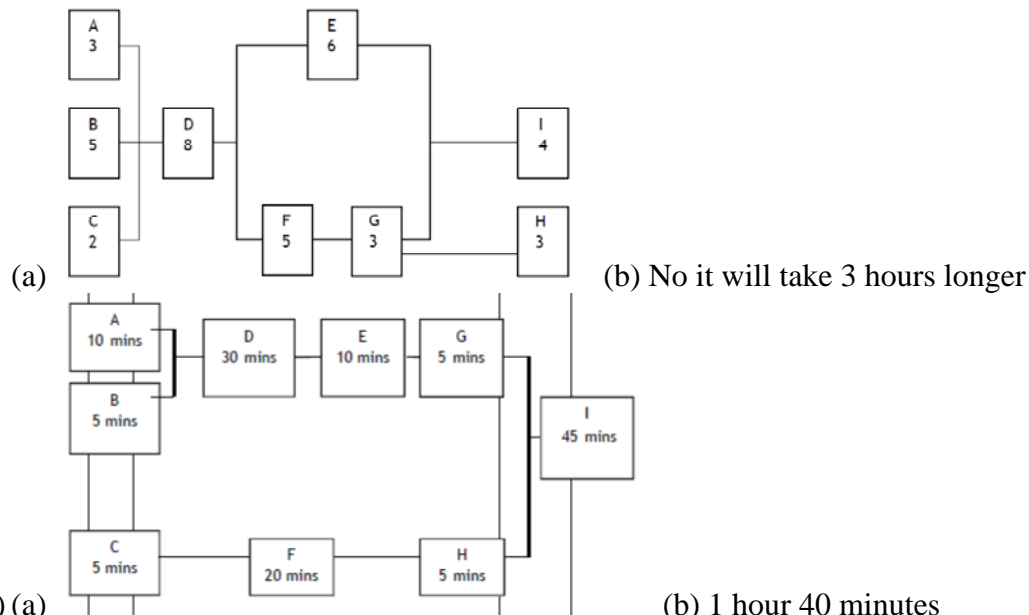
A
3

B
5

C
2

D
8

E
6

F
5

G
3

I
4

H
3

(a)

(b) No it will take 3 hours longer

A
10 mins

B
5 mins

D
30 mins

E
10 mins

G
5 mins

I
45 mins

C
5 mins

F
20 mins

H
5 mins

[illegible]) (a)

(b) 1 hour 40 minutes